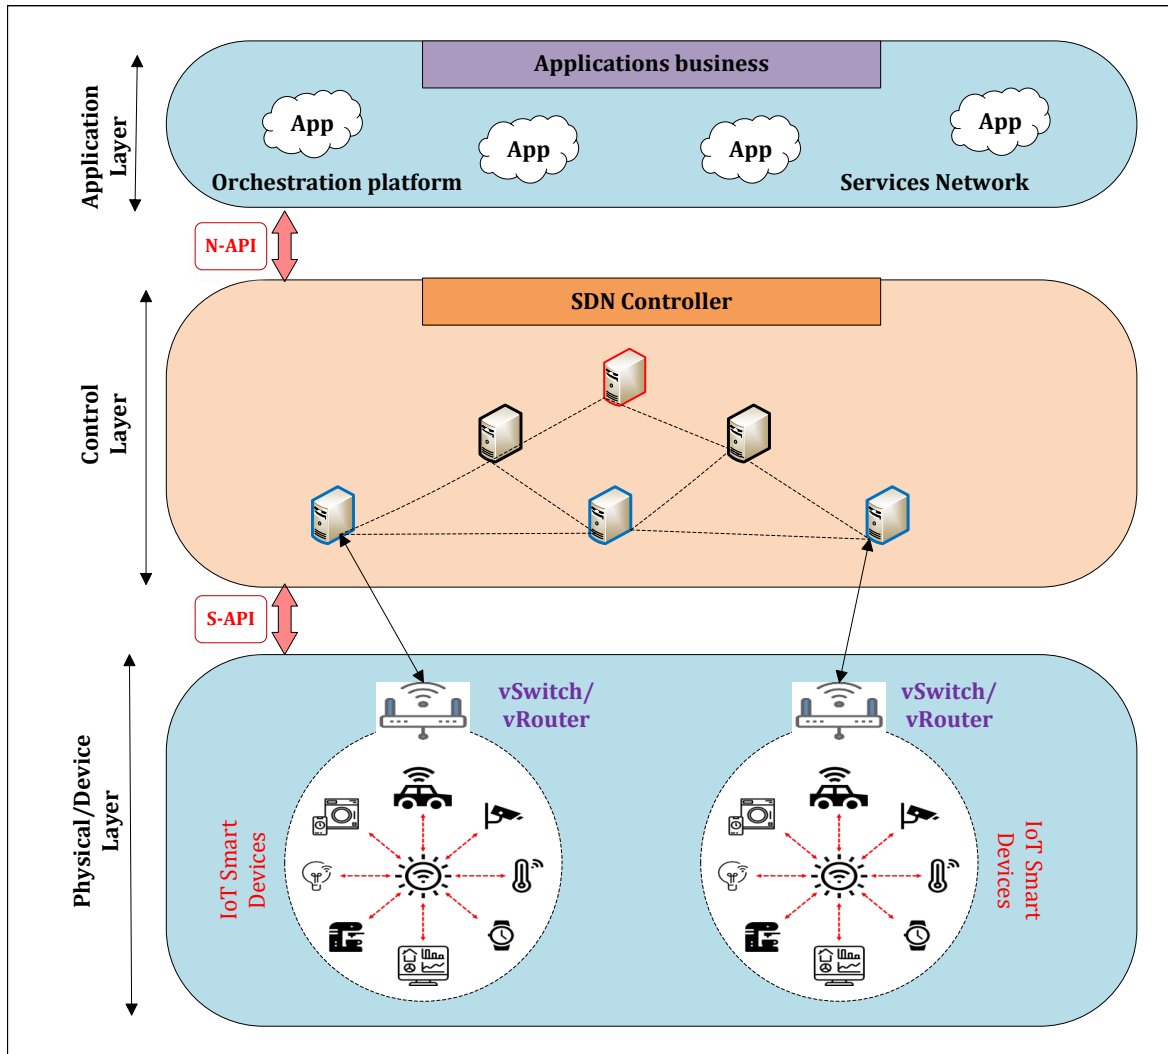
Application Layer

Applications business

App

App

App

App

Orchestration platform

Services Network

N-API

Control Layer

SDN Controller

S-API

Physical/Device Layer

vSwitch/ vRouter

vSwitch/ vRouter

IoT Smart Devices

IoT Smart Devices